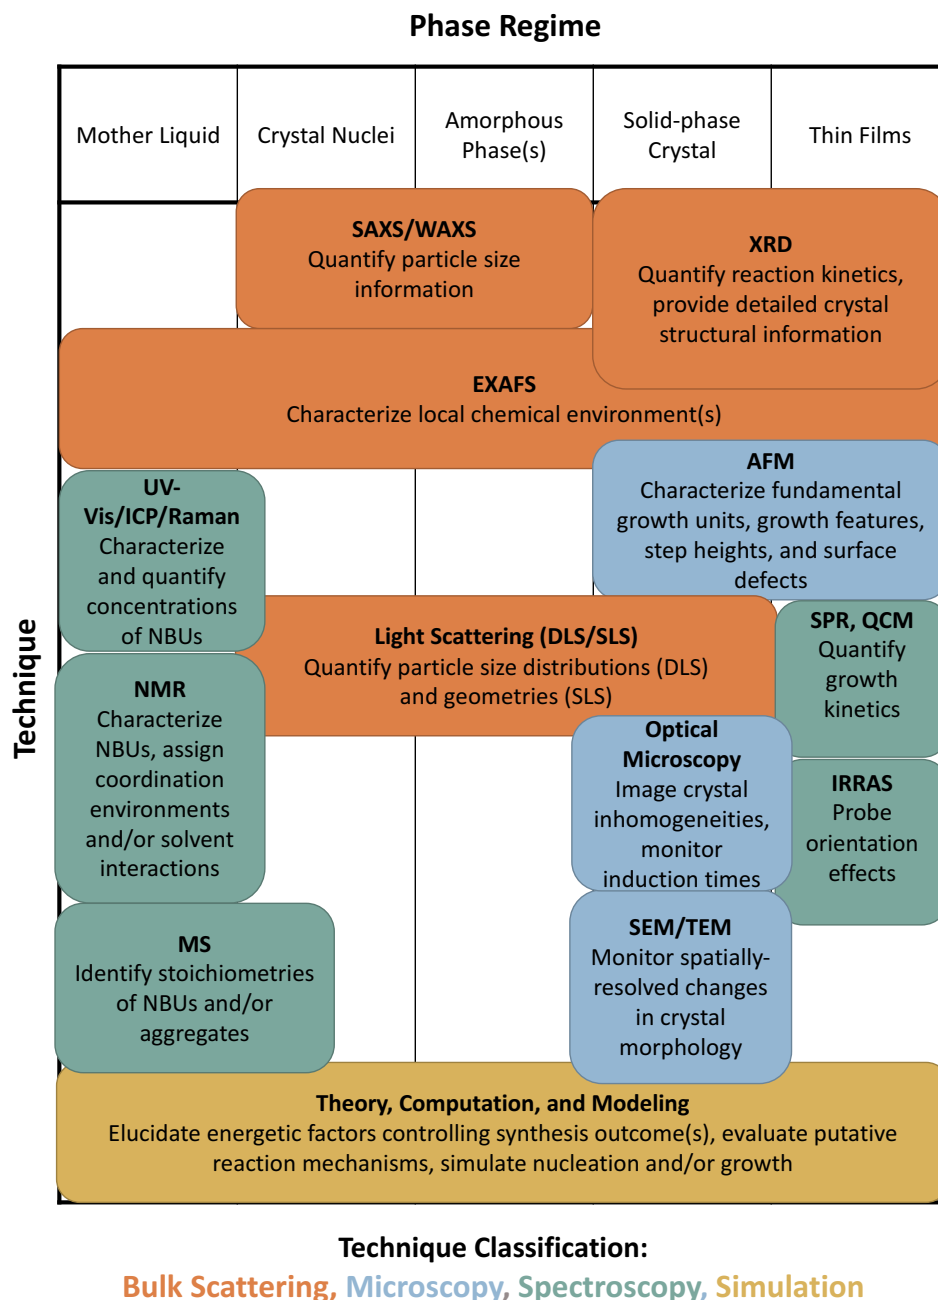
Phase Regime

Technique

| Mother Liquid | Crystal Nuclei | Amorphous Phase(s) | Solid-phase Crystal | Thin Films |
|---|---|---|---|---|

SAXS/WAXS
Quantify particle size information

XRD
Quantify reaction kinetics, provide detailed crystal structural information

EXAFS
Characterize local chemical environment(s)

UV-Vis/ICP/Raman
Characterize and quantify concentrations of NBUs

AFM
Characterize fundamental growth units, growth features, step heights, and surface defects

Light Scattering (DLS/SLS)
Quantify particle size distributions (DLS) and geometries (SLS)

SPR, QCM
Quantify growth kinetics

NMR
Characterize NBUs, assign coordination environments and/or solvent interactions

Optical Microscopy
Image crystal inhomogeneities, monitor induction times

IRRAS
Probe orientation effects

MS
Identify stoichiometries of NBUs and/or aggregates

SEM/TEM
Monitor spatially-resolved changes in crystal morphology

Theory, Computation, and Modeling
Elucidate energetic factors controlling synthesis outcome(s), evaluate putative reaction mechanisms, simulate nucleation and/or growth

Technique Classification:
Bulk Scattering, Microscopy, Spectroscopy, Simulation